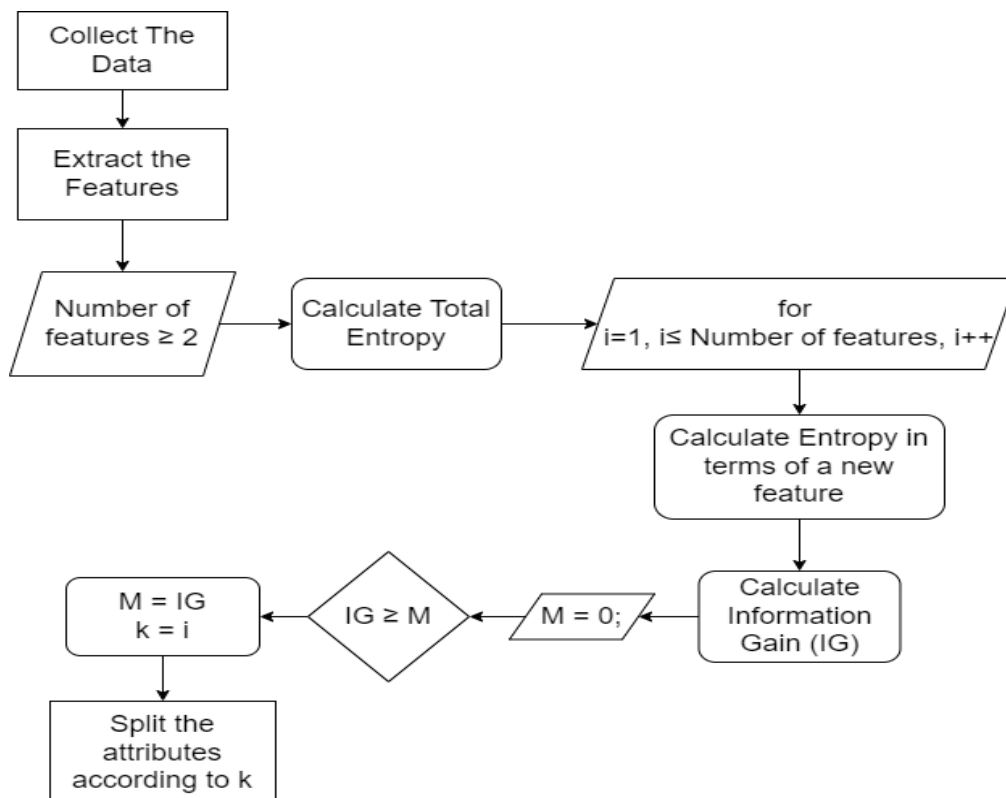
Collect The Data

Extract the Features

Number of features ≥ 2

Calculate Total Entropy

for i=1, i≤ Number of features, i++

Calculate Entropy in terms of a new feature

Calculate Information Gain (IG)

M = 0;

IG ≥ M

M = IG
k = i

Split the attributes according to k